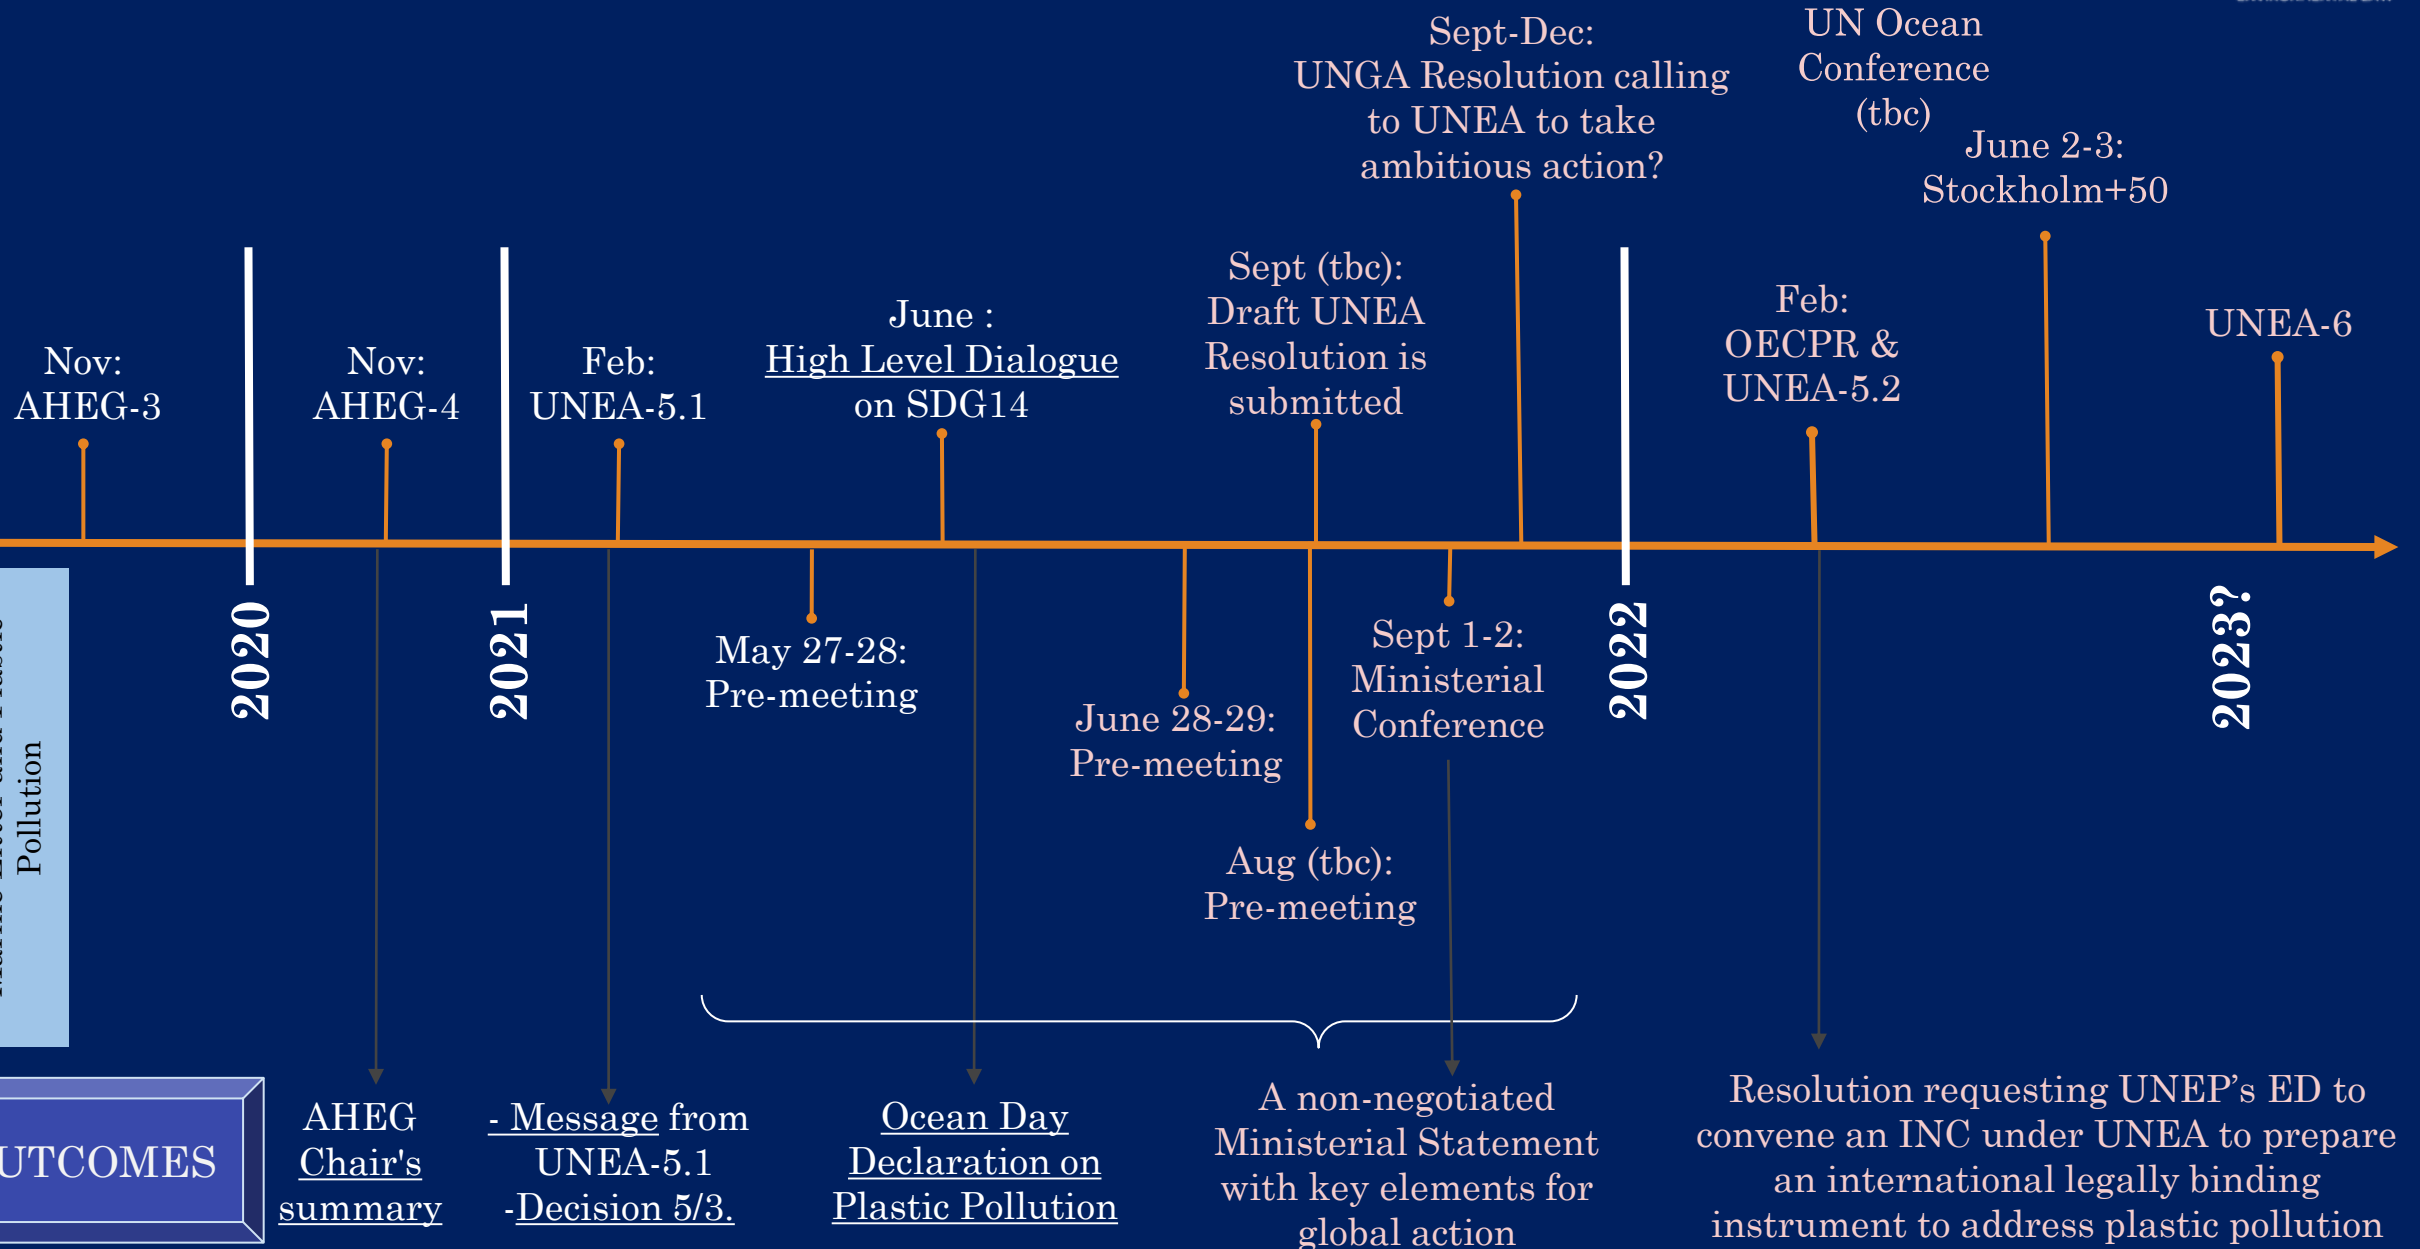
Sept-Dec: UNGA Resolution calling to UNEA to take ambitious action?

UN Ocean Conference (tbc)

June 2-3: Stockholm+50

Nov: AHEG-3

2020

Nov: AHEG-4

2021

Feb: UNEA-5.1

June : High Level Dialogue on SDG14

Sept (tbc): Draft UNEA Resolution is submitted

2022

Feb: OECPR & UNEA-5.2

UNEA-6

2023?

May 27-28: Pre-meeting

June 28-29: Pre-meeting

Sept 1-2: Ministerial Conference

Aug (tbc): Pre-meeting

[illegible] Pollution

UTCOMES

AHEG Chair's summary

- Message from UNEA-5.1 -Decision 5/3.

Ocean Day Declaration on Plastic Pollution

A non-negotiated Ministerial Statement with key elements for global action

Resolution requesting UNEP's ED to convene an INC under UNEA to prepare an international legally binding instrument to address plastic pollution